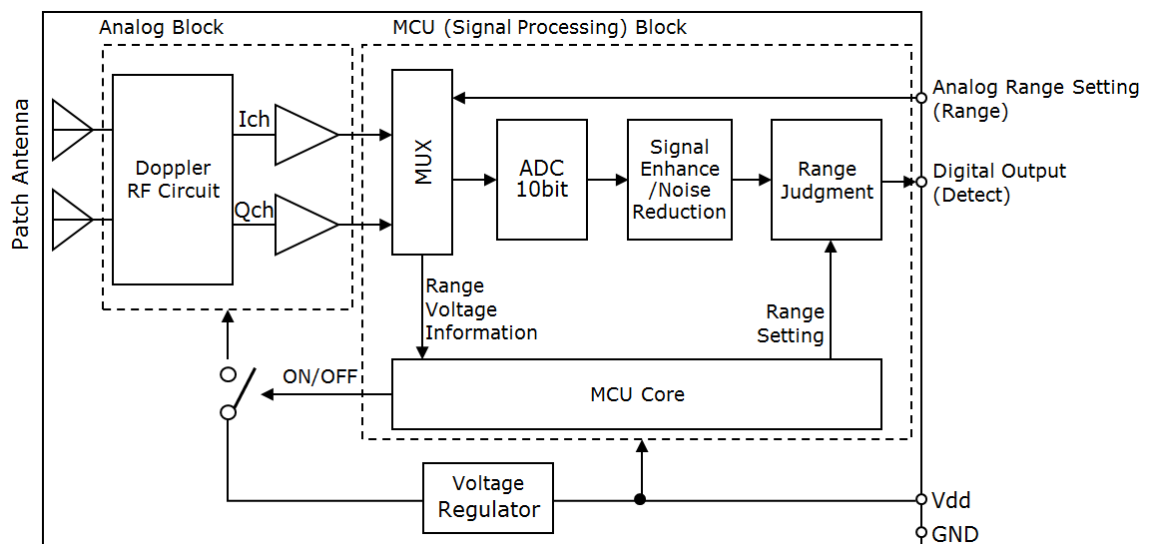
Analog Block

MCU (Signal Processing) Block

Patch Antenna

Doppler RF Circuit

Ich

Qch

MUX

ADC 10bit

Signal Enhance /Noise Reduction

Range Judgment

Analog Range Setting (Range)

Digital Output (Detect)

Range Voltage Information

Range Setting

ON/OFF

MCU Core

Voltage Regulator

Vdd

GND